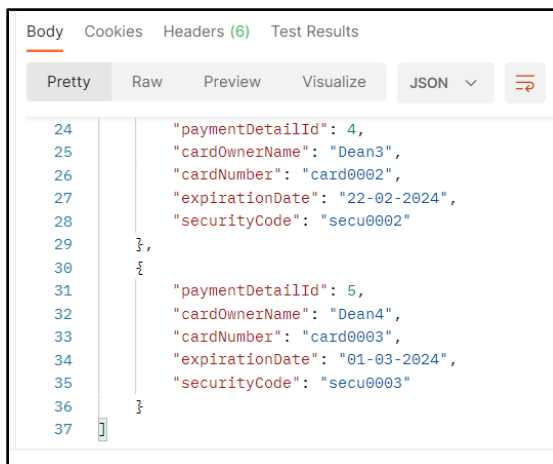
Body Cookies Headers (6) Test Results

Pretty Raw Preview Visualize JSON

24 "paymentDetailId": 4,
25 "cardOwnerName": "Dean3",
26 "cardNumber": "card0002",
27 "expirationDate": "22-02-2024",
28 "securityCode": "secu0002"
29 },
30 {
31 "paymentDetailId": 5,
32 "cardOwnerName": "Dean4",
33 "cardNumber": "card0003",
34 "expirationDate": "01-03-2024",
35 "securityCode": "secu0003"
36 }
37 ]